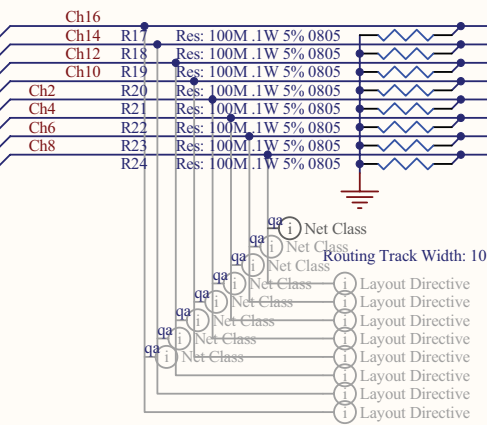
Ch16
Ch14
Ch12
Ch10
Ch2
Ch4
Ch6
Ch8
R17 Res: 100M .1W 5% 0805
R18 Res: 100M .1W 5% 0805
R19 Res: 100M .1W 5% 0805
R20 Res: 100M .1W 5% 0805
R21 Res: 100M .1W 5% 0805
R22 Res: 100M .1W 5% 0805
R23 Res: 100M .1W 5% 0805
R24 Res: 100M .1W 5% 0805
qa i Net Class
qa i Net Class
qa i Net Class
qa i Net Class
qa i Net Class
qa i Net Class
qa i Net Class
qa i Net Class
Routing Track Width: 10
i Layout Directive
i Layout Directive
i Layout Directive
i Layout Directive
i Layout Directive
i Layout Directive
i Layout Directive
i Layout Directive